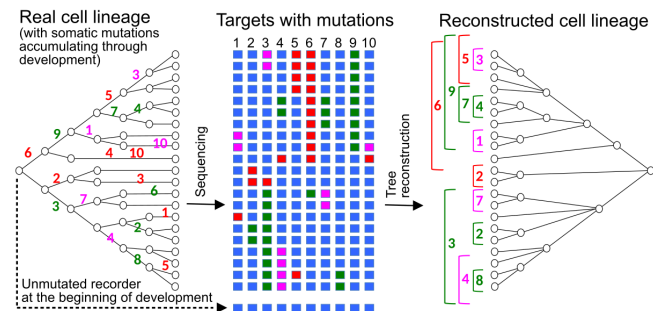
Real cell lineage
(with somatic mutations accumulating through development)

3
5
4
7
9
1
10
6
4
10
2
3
6
3
7
1
2
4
8
5

Unmutated recorder at the beginning of development

Sequencing

Targets with mutations

1 2 3 4 5 6 7 8 9 10

Tree reconstruction

Reconstructed cell lineage

5
3
7
4
9
6
1
2
7
3
2
4
8